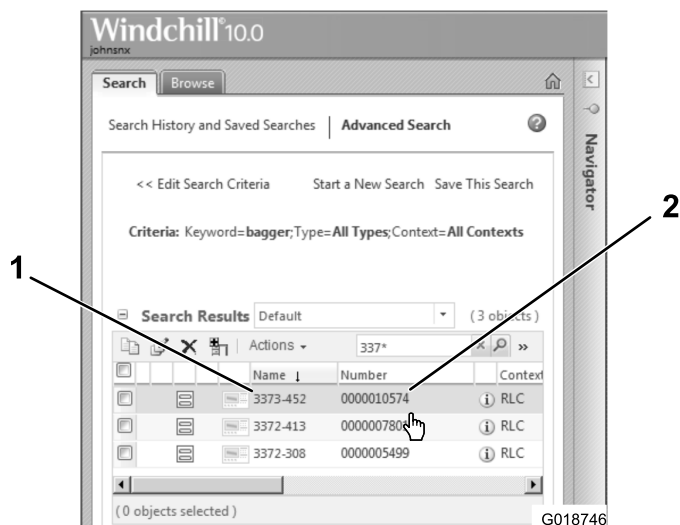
Windchill®10.0
johnsnx

Search | Browse

Navigator

Search History and Saved Searches | Advanced Search

<< Edit Search Criteria   Start a New Search   Save This Search

Criteria: Keyword=bagger;Type=All Types;Context=All Contexts

1

2

Search Results Default (3 objects)

Actions 337*

| Name ↓ | Number | Context |
|---|---|---|
| 3373-452 | 0000010574 | RLC |
| 3372-413 | 0000007808 | RLC |
| 3372-308 | 0000005499 | RLC |

(0 objects selected)

G018746